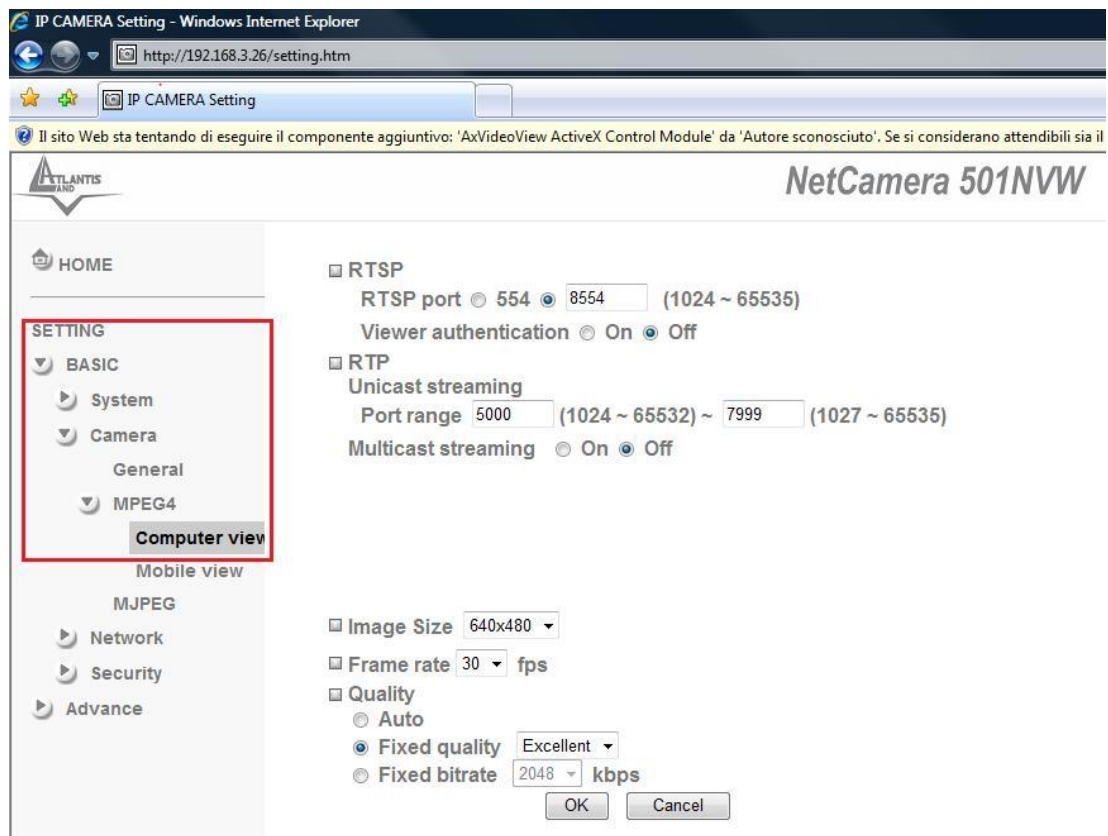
IP CAMERA Setting - Windows Internet Explorer

http://192.168.3.26/setting.htm

IP CAMERA Setting

Il sito Web sta tentando di eseguire il componente aggiuntivo: 'AxVideoView ActiveX Control Module' da 'Autore sconosciuto'. Se si considerano attendibili sia il

ATLANTIS LAND

NetCamera 501NVW

HOME

SETTING
BASIC
System
Camera
General
MPEG4
Computer view
Mobile view
MJPEG
Network
Security
Advance

RTSP
RTSP port 554 8554 (1024 ~ 65535)
Viewer authentication On Off

RTP
Unicast streaming
Port range 5000 (1024 ~ 65532) ~ 7999 (1027 ~ 65535)
Multicast streaming On Off

Image Size 640x480
Frame rate 30 fps
Quality
Auto
Fixed quality Excellent
Fixed bitrate 2048 kbps

OK Cancel